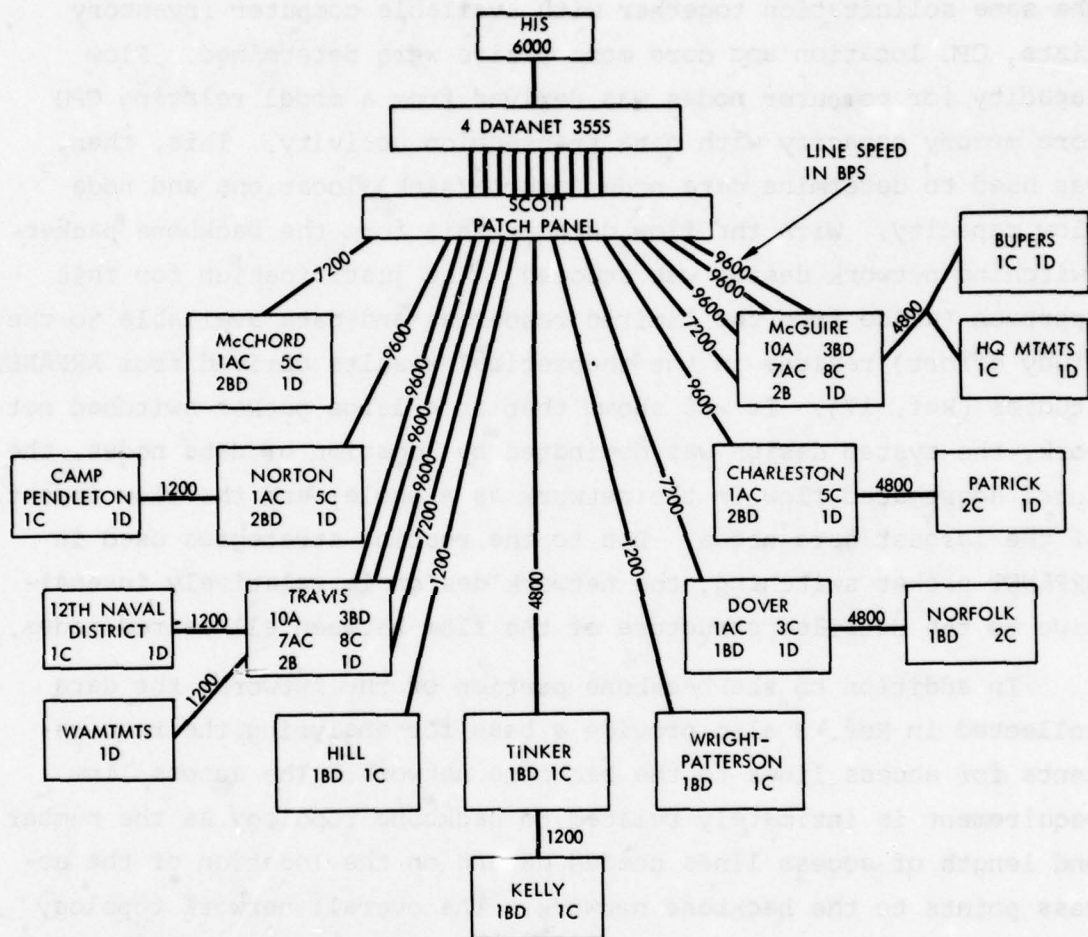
HIS
6000

4 DATANET 355S

LINE SPEED IN BPS

SCOTT
PATCH PANEL

7200
9600
9600
9600
9600
7200
9600
9600
9600
9600
7200
1200
4800
1200
7200
9600

BUPERS
1C 1D

4800

HQ MTMTS
1C 1D

McCHORD
1AC 5C
2BD 1D

McGUIRE
10A 3BD
7AC 8C
2B 1D

CAMP PENDLETON
1C 1D

1200

NORTON
1AC 5C
2BD 1D

CHARLESTON
1AC 5C
2BD 1D

4800

PATRICK
2C 1D

12TH NAVAL DISTRICT
1C 1D

1200

TRAVIS
10A 3BD
7AC 8C
2B 1D

DOVER
1AC 3C
1BD 1D

4800

NORFOLK
1BD 2C

1200

WAMTMTS
1D

HILL
1BD 1C

TINKER
1BD 1C

WRIGHT-PATTERSON
1BD 1C

1200

KELLY
1BD 1C